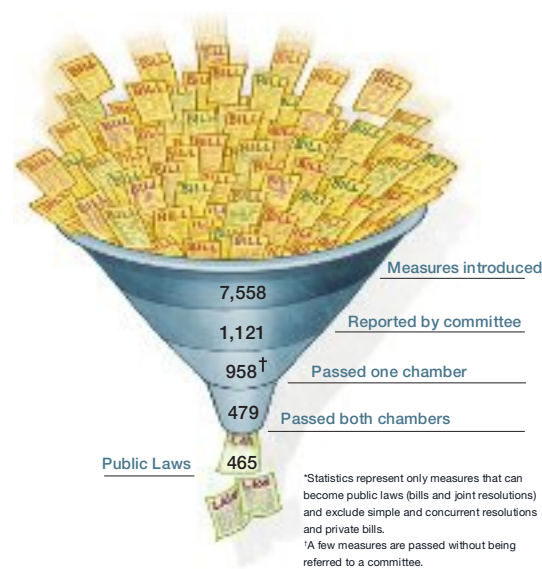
BILL BILL BILL BILL BILL BILL BILL BILL

Measures introduced
7,558

Reported by committee
1,121

Passed one chamber
958†

Passed both chambers
479

Public Laws
465

LAW LAW LAW

*Statistics represent only measures that can become public laws (bills and joint resolutions) and exclude simple and concurrent resolutions and private bills.
†A few measures are passed without being referred to a committee.